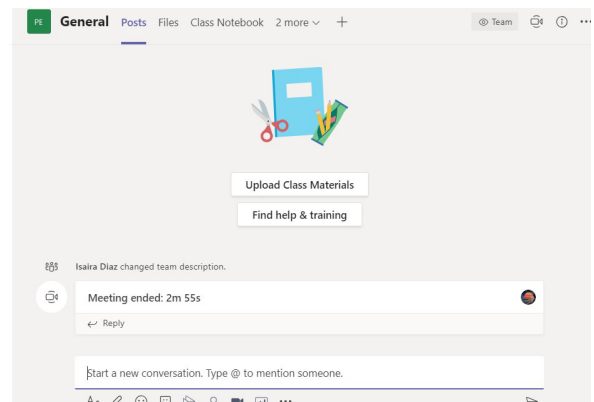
PE General Posts Files Class Notebook 2 more + Team

Upload Class Materials

Find help & training

Isaira Diaz changed team description.

Meeting ended: 2m 55s

Reply

Start a new conversation. Type @ to mention someone.